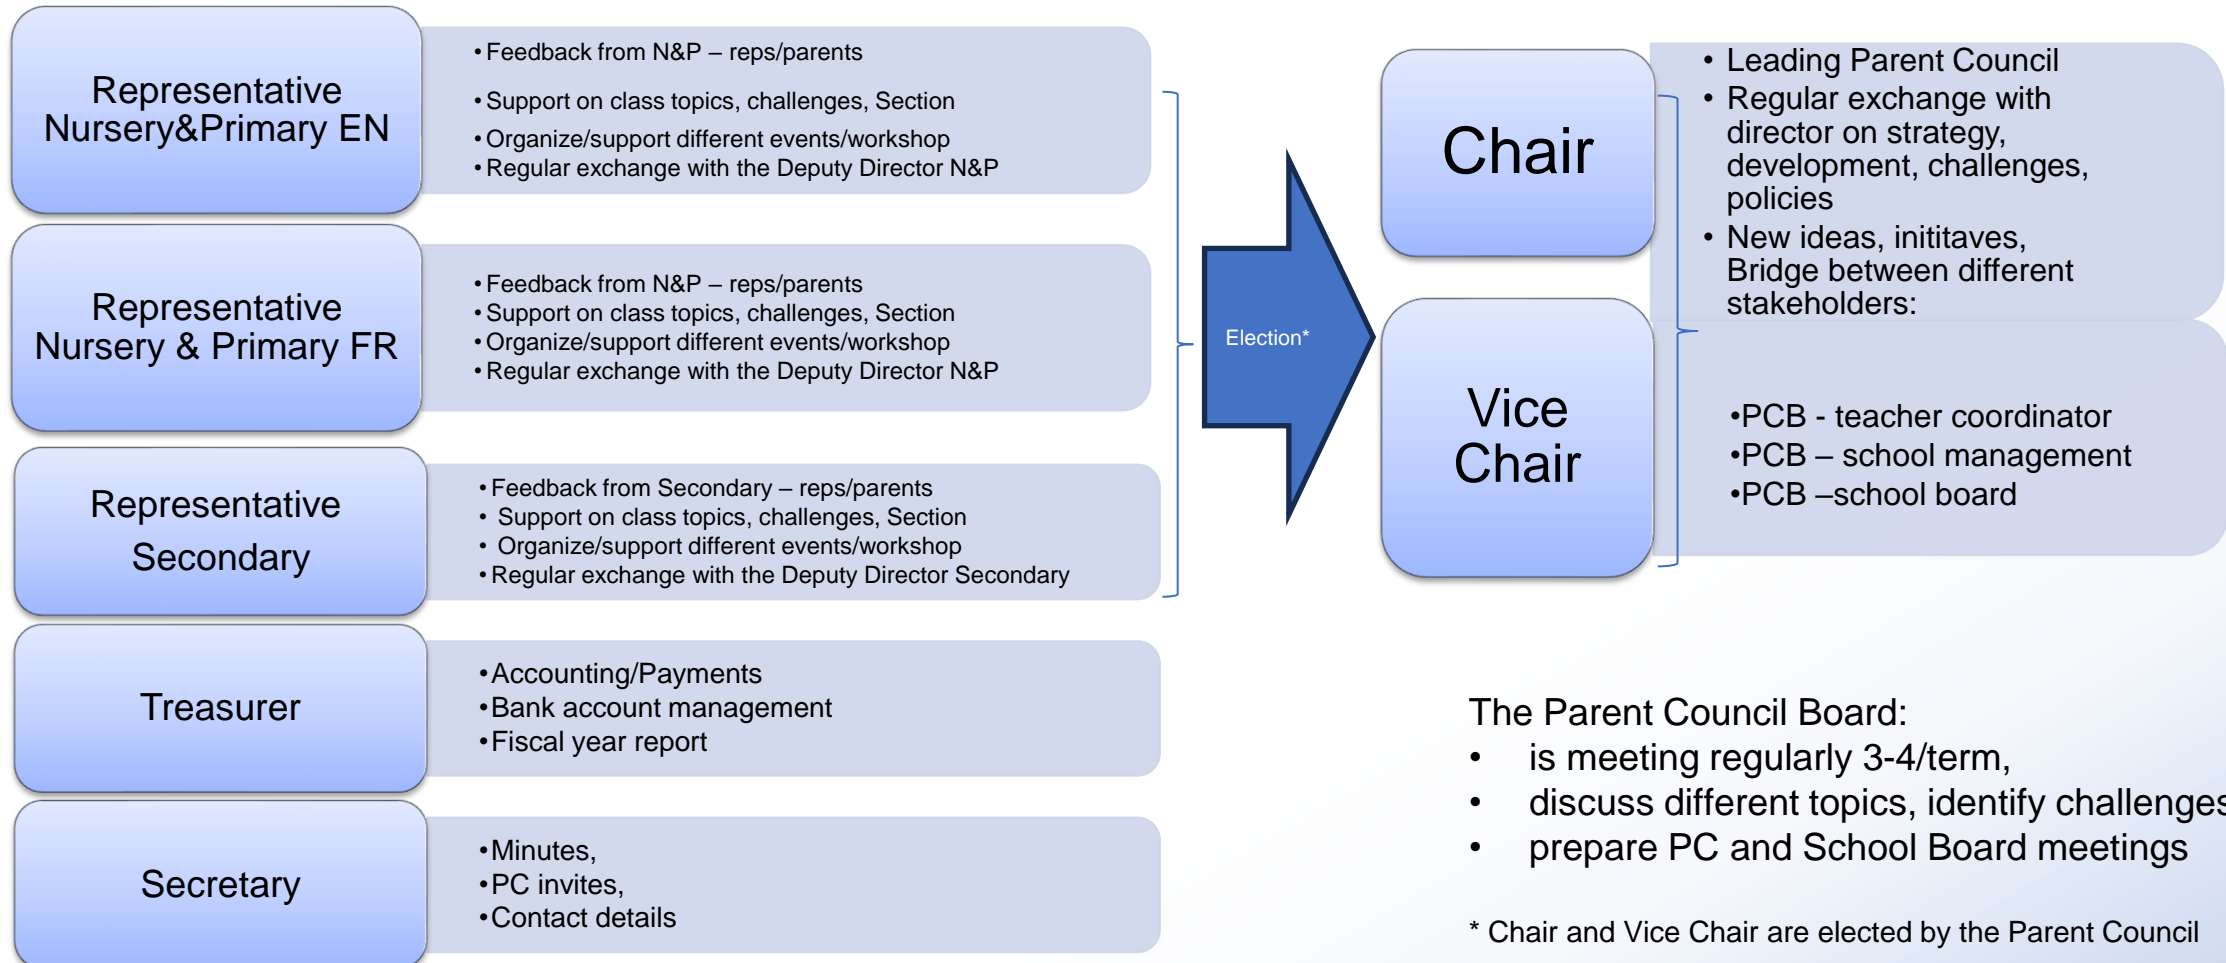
Representative Nursery&Primary EN

• Feedback from N&P – reps/parents
• Support on class topics, challenges, Section
• Organize/support different events/workshop
• Regular exchange with the Deputy Director N&P

Representative Nursery & Primary FR

• Feedback from N&P – reps/parents
• Support on class topics, challenges, Section
• Organize/support different events/workshop
• Regular exchange with the Deputy Director N&P

Representative Secondary

• Feedback from Secondary – reps/parents
• Support on class topics, challenges, Section
• Organize/support different events/workshop
• Regular exchange with the Deputy Director Secondary

Treasurer

• Accounting/Payments
• Bank account management
• Fiscal year report

Secretary

• Minutes,
• PC invites,
• Contact details

Election*

Chair

• Leading Parent Council
• Regular exchange with director on strategy, development, challenges, policies
• New ideas, inititaves, Bridge between different stakeholders:

Vice Chair

• PCB - teacher coordinator
• PCB – school management
• PCB –school board

The Parent Council Board:
• is meeting regularly 3-4/term,
• discuss different topics, identify challenges
• prepare PC and School Board meetings

* Chair and Vice Chair are elected by the Parent Council